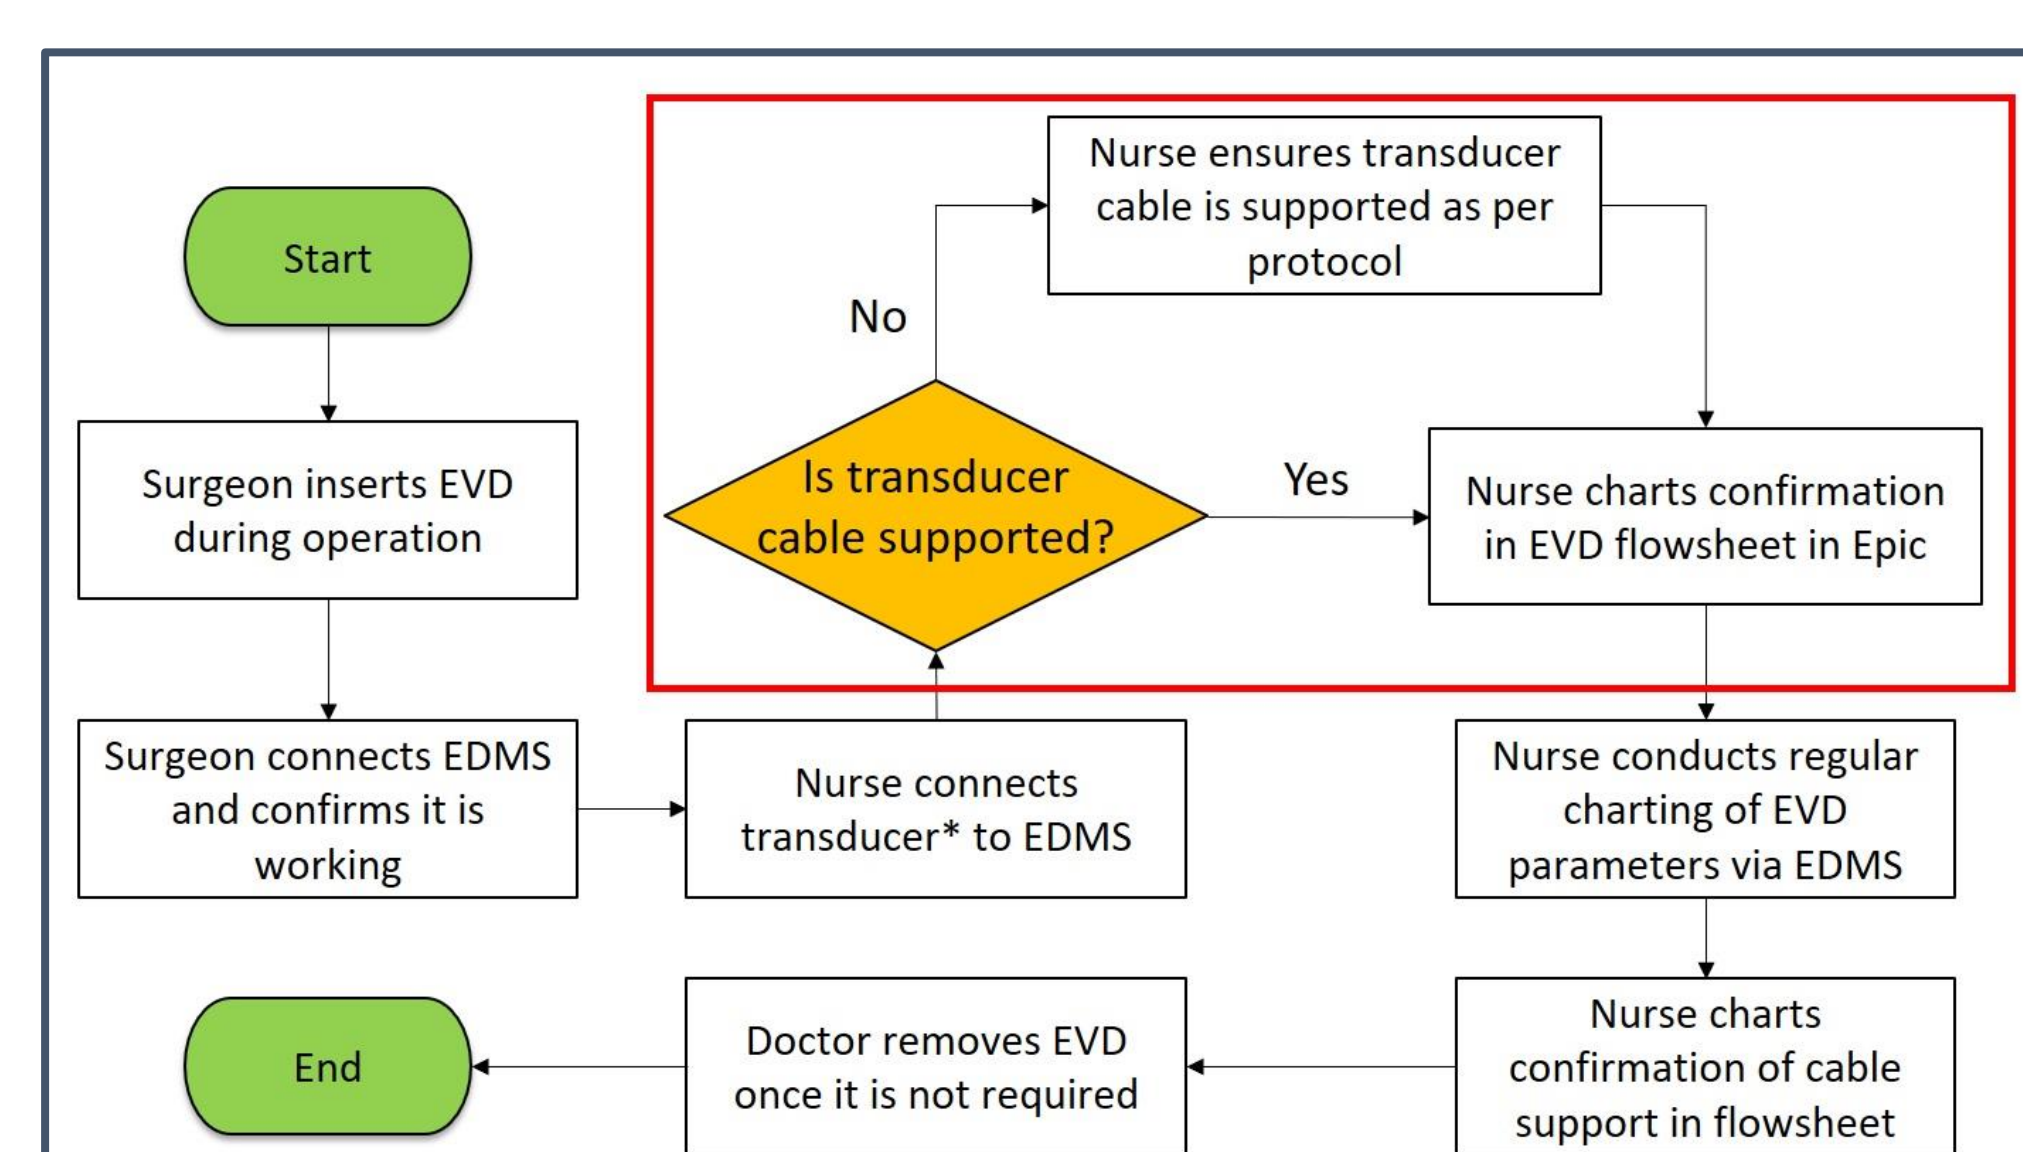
Start

Surgeon inserts EVD during operation

Surgeon connects EDMS and confirms it is working

Nurse connects transducer* to EDMS

Is transducer cable supported?

No

Nurse ensures transducer cable is supported as per protocol

Yes

Nurse charts confirmation in EVD flowsheet in Epic

Nurse conducts regular charting of EVD parameters via EDMS

Nurse charts confirmation of cable support in flowsheet

Doctor removes EVD once it is not required

End